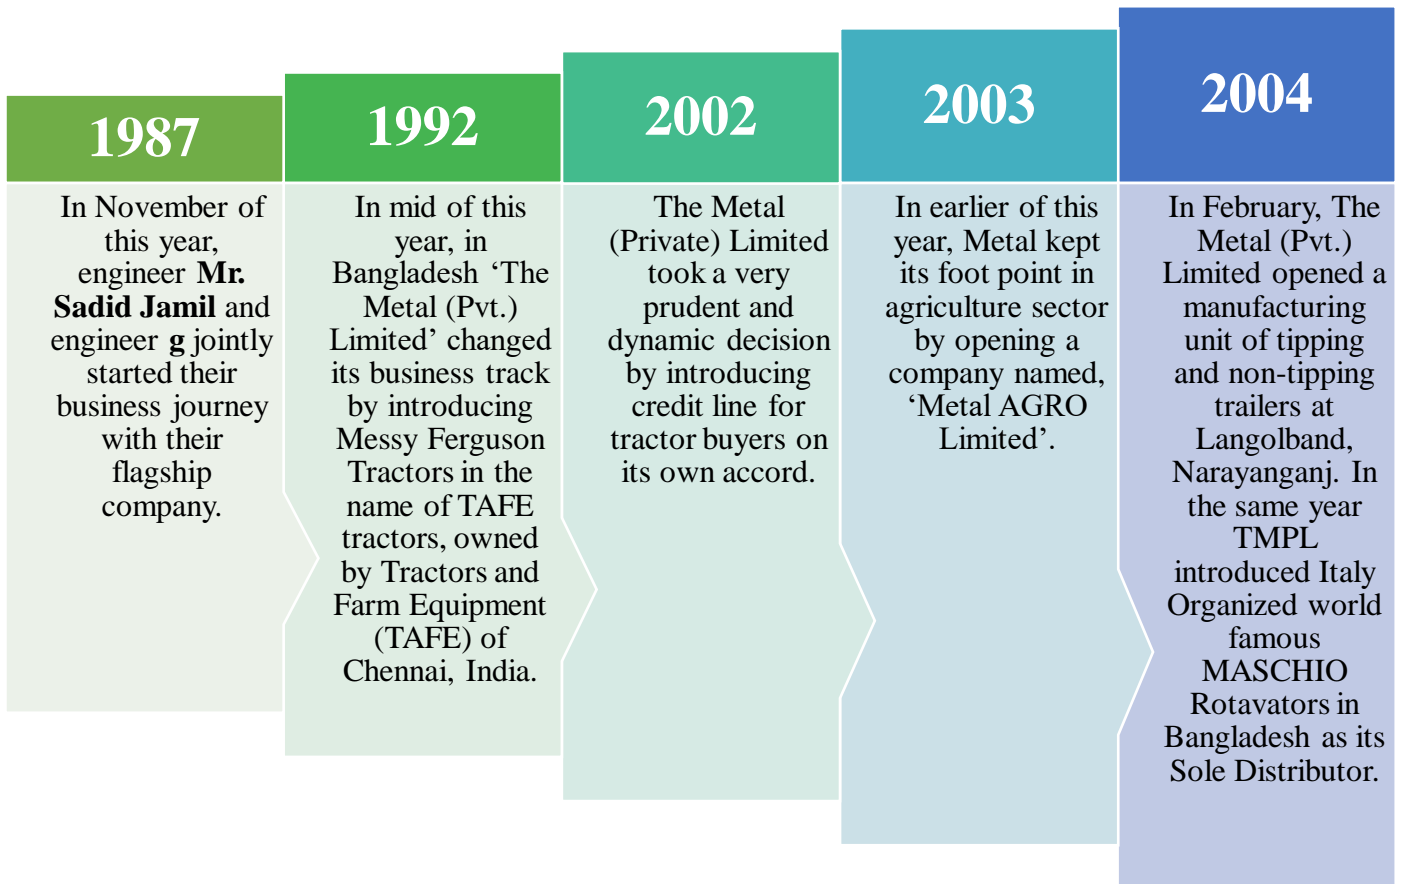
1987

In November of this year, engineer **Mr. Sadid Jamil** and engineer **g** jointly started their business journey with their flagship company.

1992

In mid of this year, in Bangladesh 'The Metal (Pvt.) Limited' changed its business track by introducing Messy Ferguson Tractors in the name of TAFE tractors, owned by Tractors and Farm Equipment (TAFE) of Chennai, India.

2002

The Metal (Private) Limited took a very prudent and dynamic decision by introducing credit line for tractor buyers on its own accord.

2003

In earlier of this year, Metal kept its foot point in agriculture sector by opening a company named, 'Metal AGRO Limited'.

2004

In February, The Metal (Pvt.) Limited opened a manufacturing unit of tipping and non-tipping trailers at Langolband, Narayanganj. In the same year TMPL introduced Italy Organized world famous MASCHIO Rotavators in Bangladesh as its Sole Distributor.